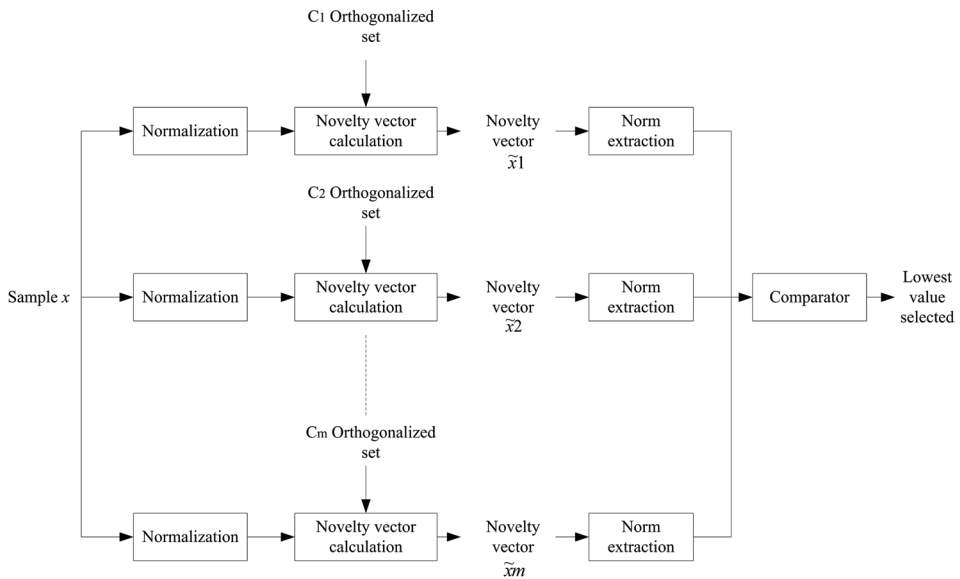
$C_1$ Orthogonalized set

Normalization

Novelty vector calculation

Novelty vector $\tilde{x}1$

Norm extraction

$C_2$ Orthogonalized set

Sample $x$

Normalization

Novelty vector calculation

Novelty vector $\tilde{x}2$

Norm extraction

Comparator

Lowest value selected

$C_m$ Orthogonalized set

Normalization

Novelty vector calculation

Novelty vector $\tilde{x}m$

Norm extraction